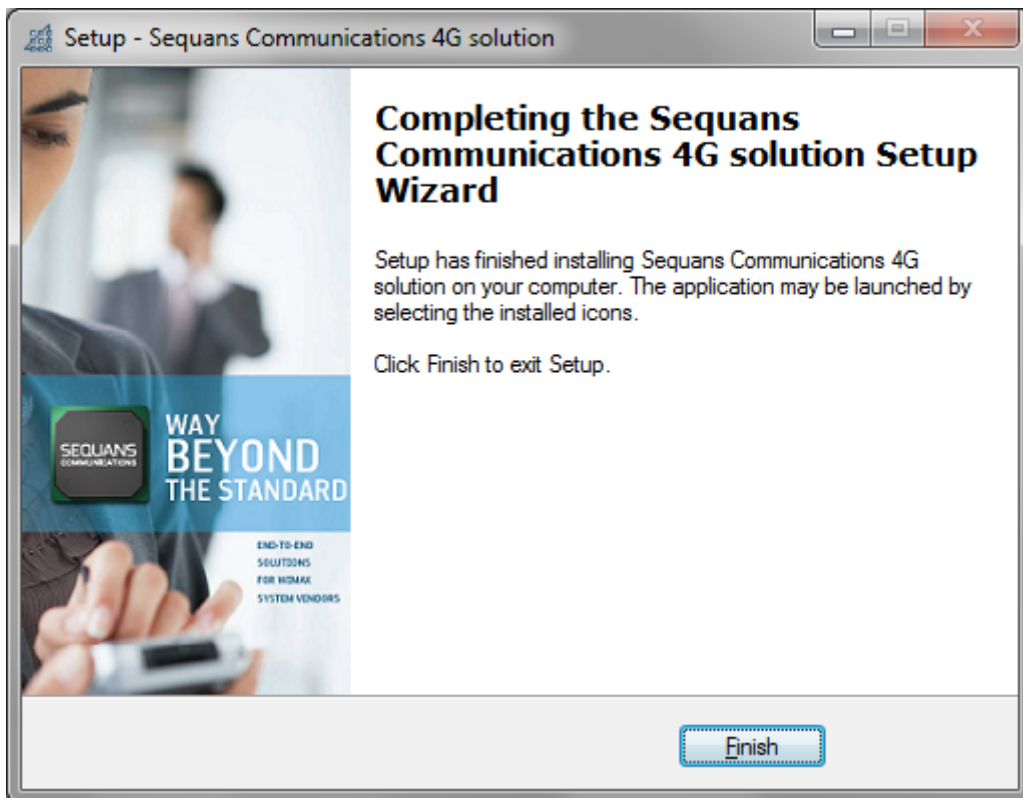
Setup - Sequans Communications 4G solution

SEQUANS COMMUNICATIONS

WAY BEYOND THE STANDARD

END-TO-END SOLUTIONS FOR WIMAX SYSTEM VENDORS

Completing the Sequans Communications 4G solution Setup Wizard

Setup has finished installing Sequans Communications 4G solution on your computer. The application may be launched by selecting the installed icons.

Click Finish to exit Setup.

Finish